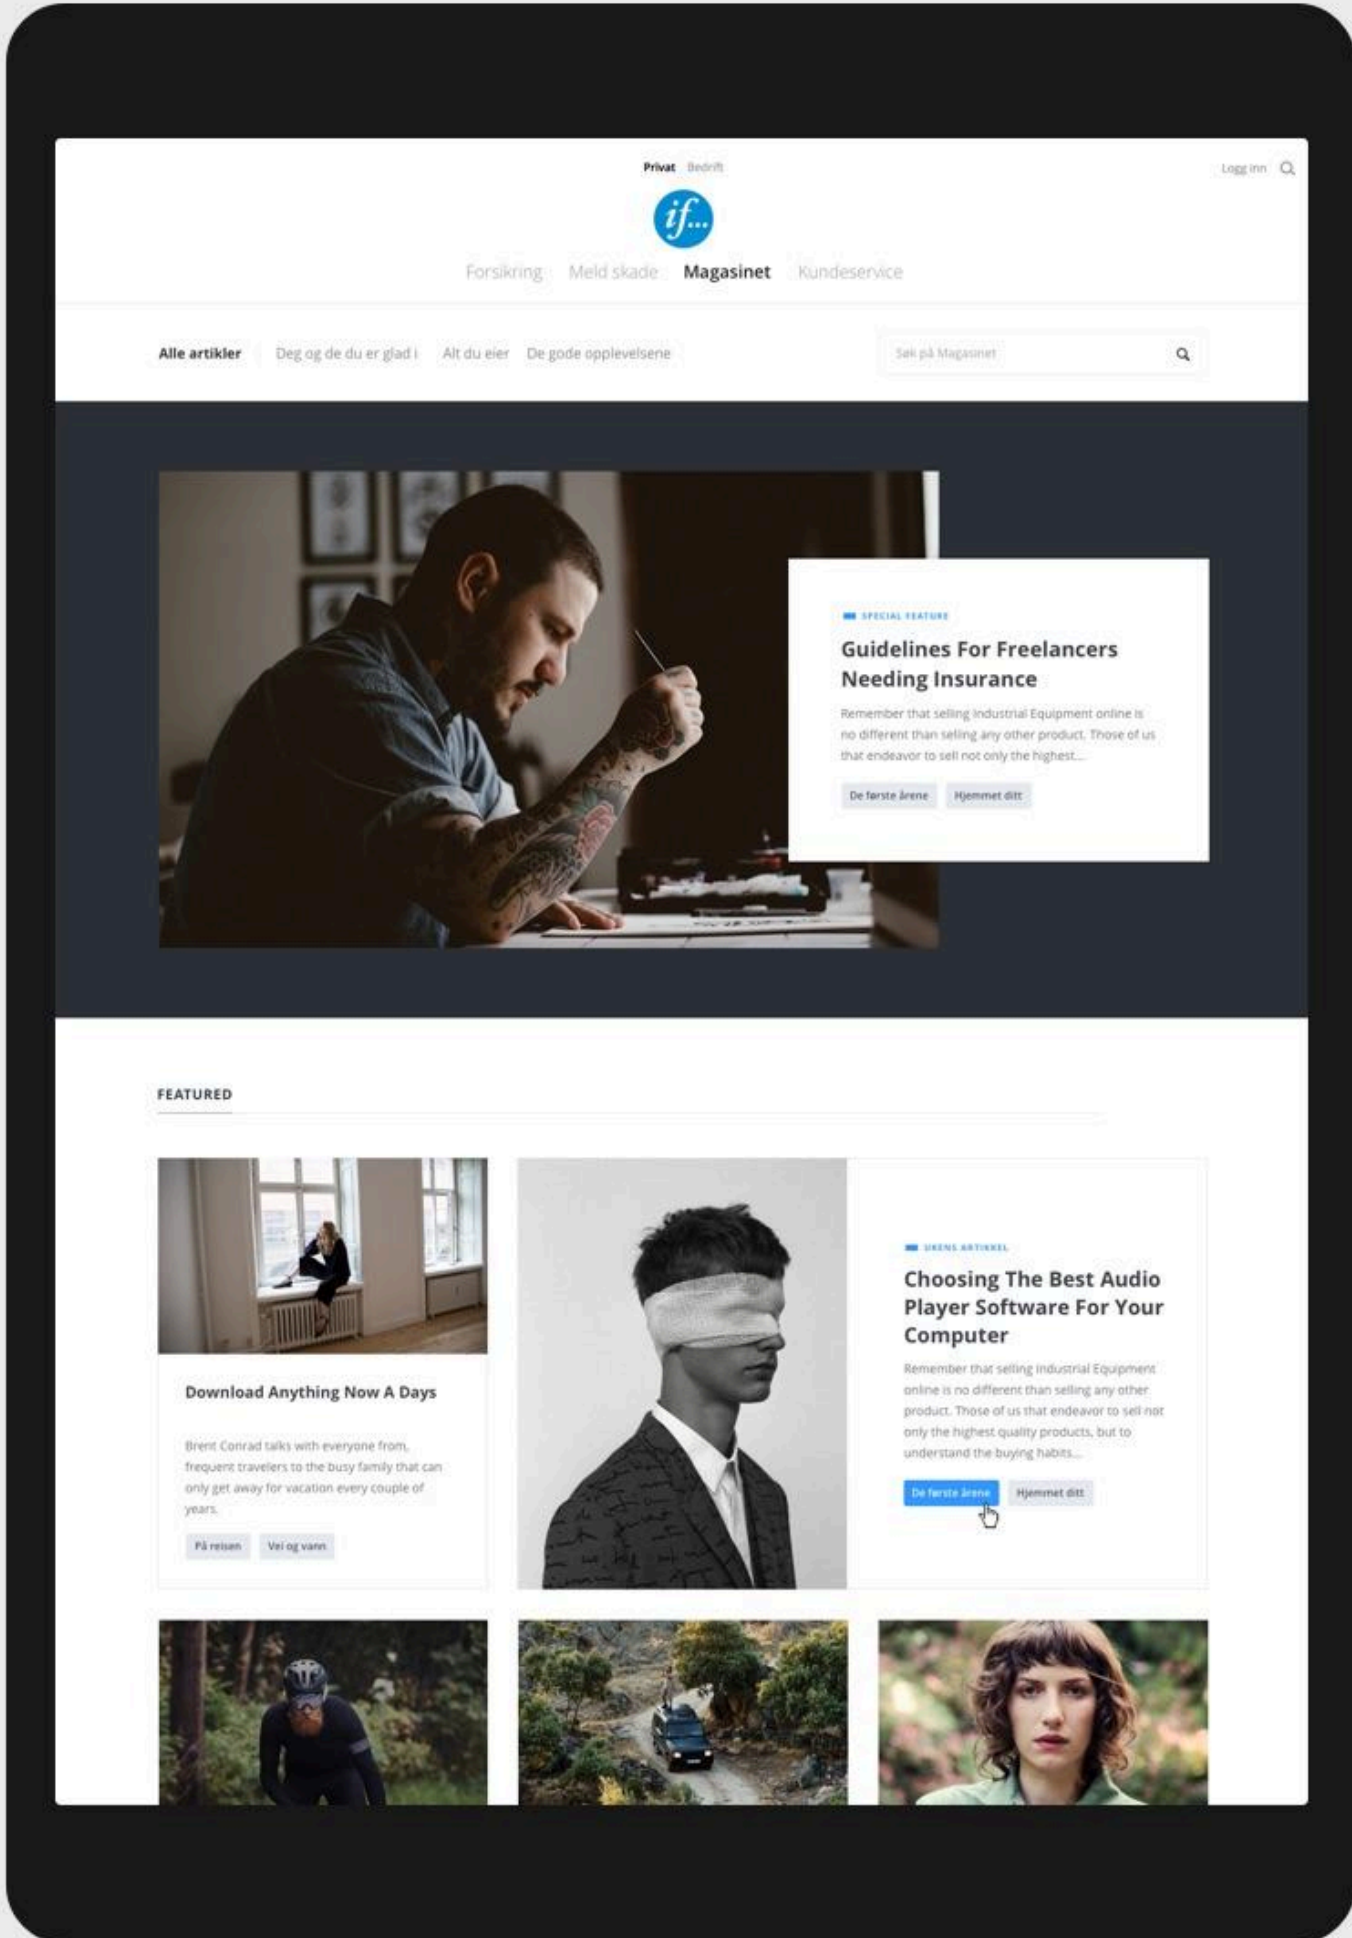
Privat Bedrift

Logg inn

if...

Forsikring Meld skade Magasinet Kundeservice

Alle artikler Deg og de du er glad i Alt du eier De gode opplevelsene

Søk på Magasinet

SPECIAL FEATURE

Guidelines For Freelancers Needing Insurance

Remember that selling industrial Equipment online is no different than selling any other product. Those of us that endeavor to sell not only the highest...

De første årene Hjemmet ditt

FEATURED

Download Anything Now A Days

Brent Conrad talks with everyone from, frequent travelers to the busy family that can only get away for vacation every couple of years.

På reisen Vei og vann

UKENS ARTIKKEL

Choosing The Best Audio Player Software For Your Computer

Remember that selling industrial Equipment online is no different than selling any other product. Those of us that endeavor to sell not only the highest quality products, but to understand the buying habits...

De første årene Hjemmet ditt